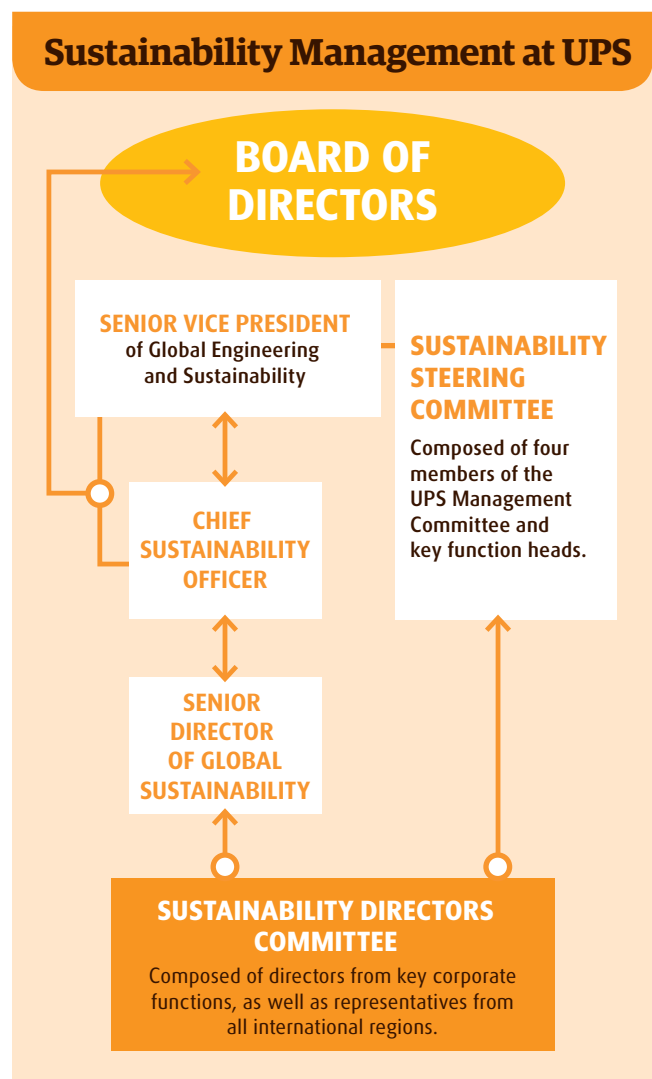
Sustainability Management at UPS

BOARD OF DIRECTORS

SENIOR VICE PRESIDENT of Global Engineering and Sustainability

SUSTAINABILITY STEERING COMMITTEE

Composed of four members of the UPS Management Committee and key function heads.

CHIEF SUSTAINABILITY OFFICER

SENIOR DIRECTOR OF GLOBAL SUSTAINABILITY

SUSTAINABILITY DIRECTORS COMMITTEE

Composed of directors from key corporate functions, as well as representatives from all international regions.